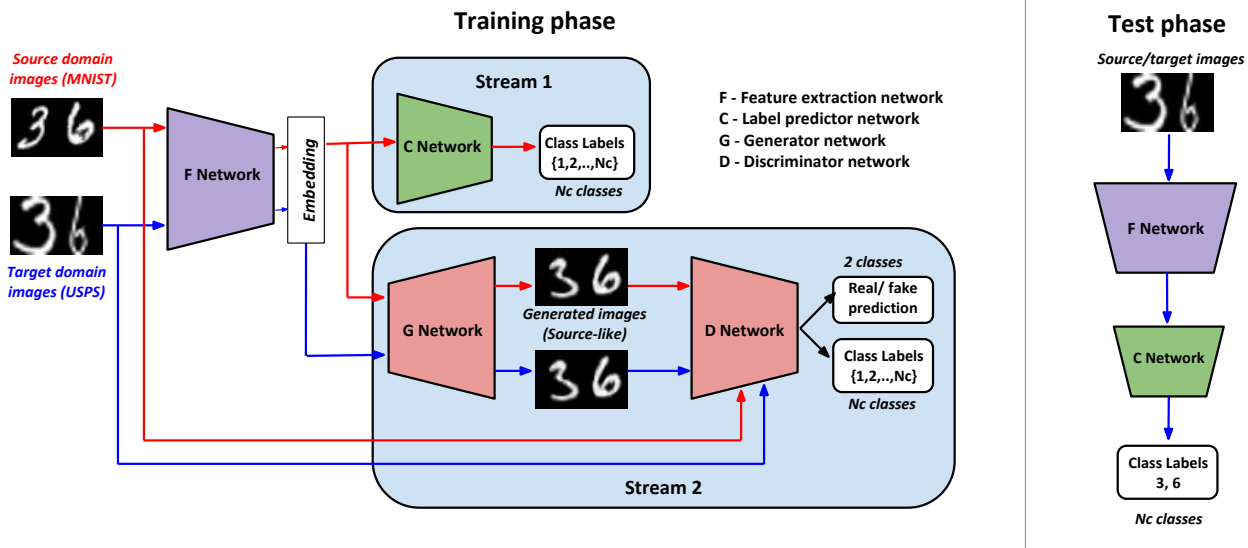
Training phase

Source domain images (MNIST)

Target domain images (USPS)

F Network

Embedding

Stream 1

C Network

Class Labels {1,2,..,Nc}

Nc classes

F - Feature extraction network
C - Label predictor network
G - Generator network
D - Discriminator network

G Network

Generated images (Source-like)

D Network

2 classes

Real/ fake prediction

Class Labels {1,2,..,Nc}

Nc classes

Stream 2

Test phase

Source/target images

F Network

C Network

Class Labels 3, 6

Nc classes